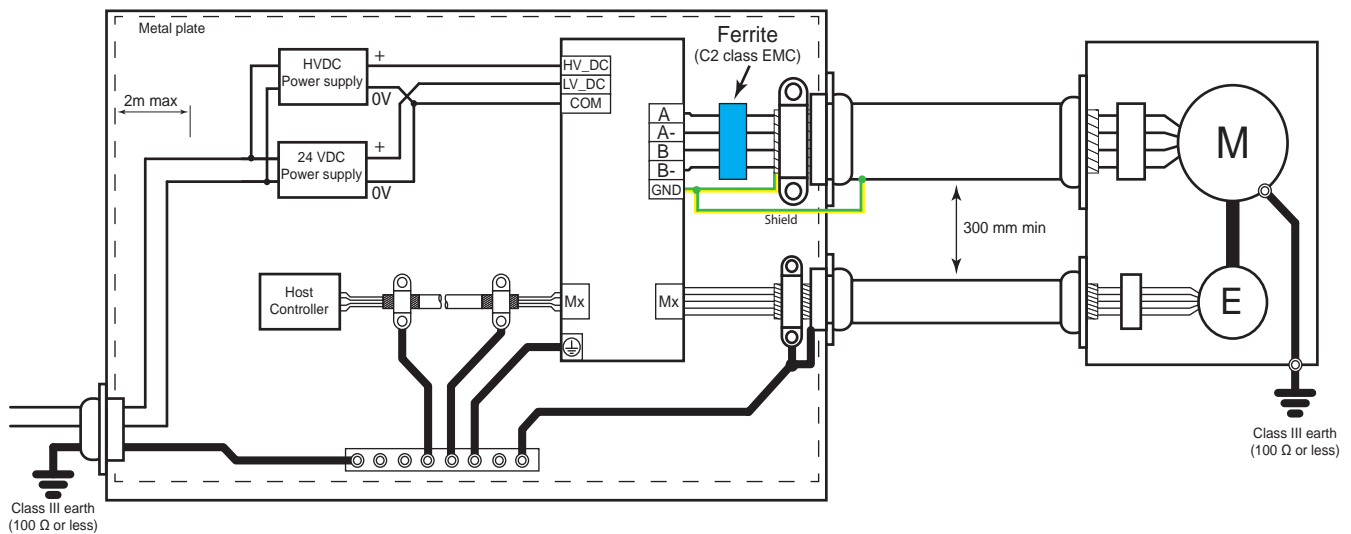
Metal plate

2m max

HVDC
Power supply
+
0V

24 VDC
Power supply
+
0V

HV_DC
LV_DC
COM

A
A-
B
B-
GND

Ferrite
(C2 class EMC)

Shield

300 mm min

M

E

Host
Controller

Mx

Mx

Class III earth
(100 Ω or less)

Class III earth
(100 Ω or less)